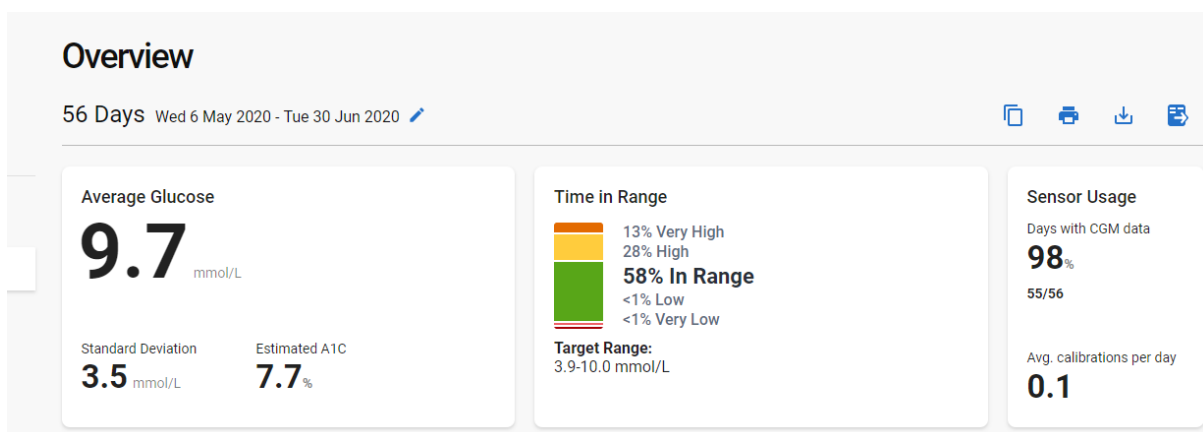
Overview

56 Days Wed 6 May 2020 - Tue 30 Jun 2020

Average Glucose
9.7 mmol/L

Standard Deviation
3.5 mmol/L

Estimated A1C
7.7 %

Time in Range
13% Very High
28% High
58% In Range
<1% Low
<1% Very Low
Target Range:
3.9-10.0 mmol/L

Sensor Usage
Days with CGM data
98 %
55/56

Avg. calibrations per day
0.1